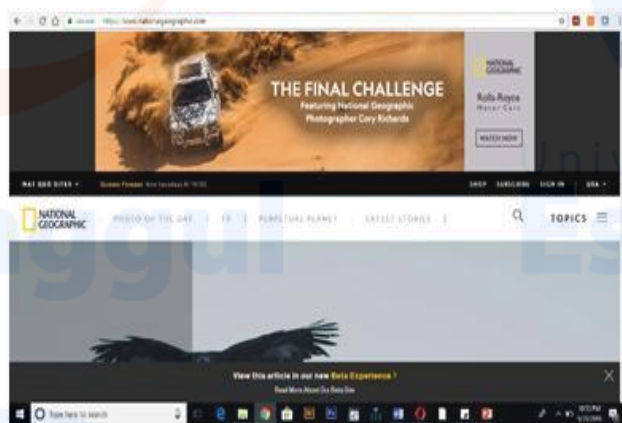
Secure https://www.nationalgeographic.com

THE FINAL CHALLENGE
Featuring National Geographic Photographer Cory Richards

NATIONAL GEOGRAPHIC

Rolls-Royce
Motor Cars

WATCH NOW

NAT GEO SITES ▾ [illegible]

SHOP SUBSCRIBE SIGN IN | USA ▾

NATIONAL GEOGRAPHIC

PHOTO OF THE DAY | TV | PERPETUAL PLANET | LATEST STORIES |

TOPICS

View this article in our new Beta Experience ?
Read More About Our Beta Site

Type here to search